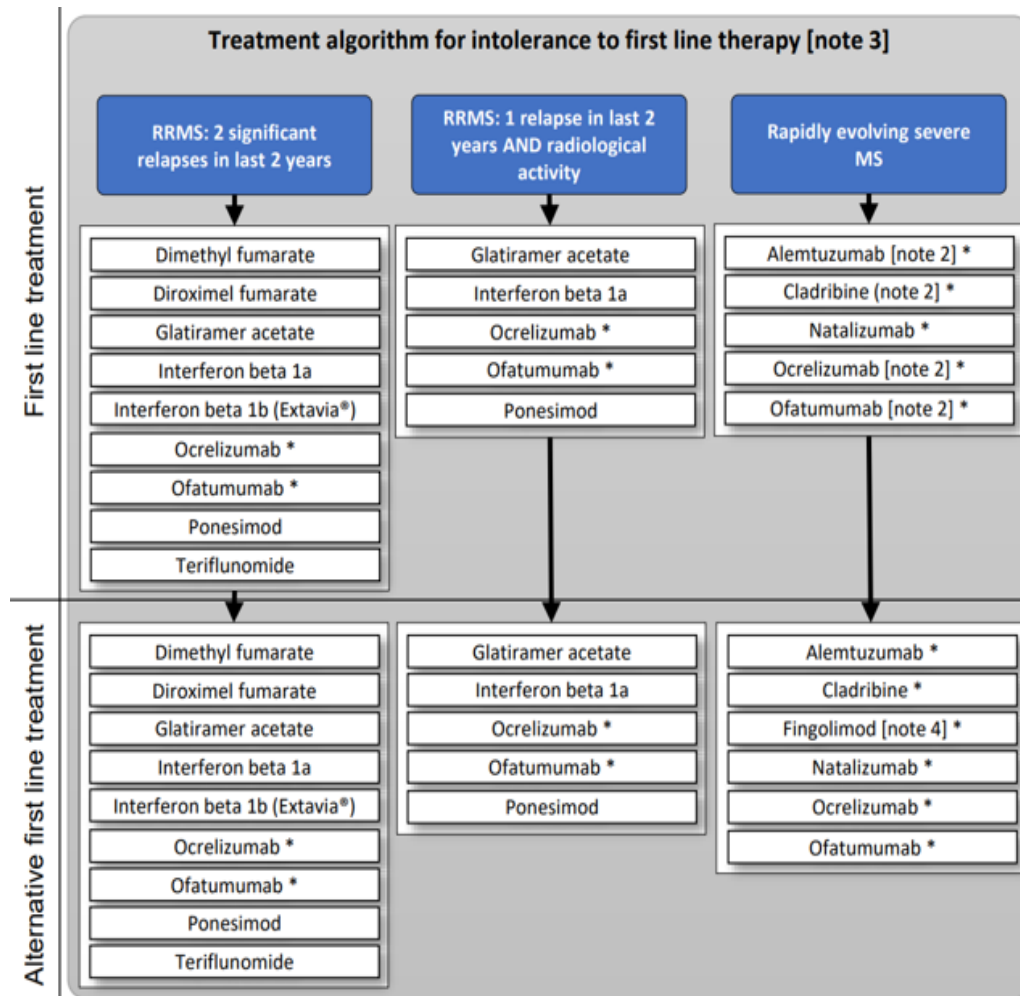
Treatment algorithm for intolerance to first line therapy [note 3]

First line treatment

RRMS: 2 significant relapses in last 2 years

Dimethyl fumarate
Diroximel fumarate
Glatiramer acetate
Interferon beta 1a
Interferon beta 1b (Extavia®)
Ocrelizumab *
Ofatumumab *
Ponesimod
Teriflunomide

RRMS: 1 relapse in last 2 years AND radiological activity

Glatiramer acetate
Interferon beta 1a
Ocrelizumab *
Ofatumumab *
Ponesimod

Rapidly evolving severe MS

Alemtuzumab [note 2] *
Cladribine (note 2] *
Natalizumab *
Ocrelizumab [note 2] *
Ofatumumab [note 2] *

Alternative first line treatment

Dimethyl fumarate
Diroximel fumarate
Glatiramer acetate
Interferon beta 1a
Interferon beta 1b (Extavia®)
Ocrelizumab *
Ofatumumab *
Ponesimod
Teriflunomide

Glatiramer acetate
Interferon beta 1a
Ocrelizumab *
Ofatumumab *
Ponesimod

Alemtuzumab *
Cladribine *
Fingolimod [note 4] *
Natalizumab *
Ocrelizumab *
Ofatumumab *